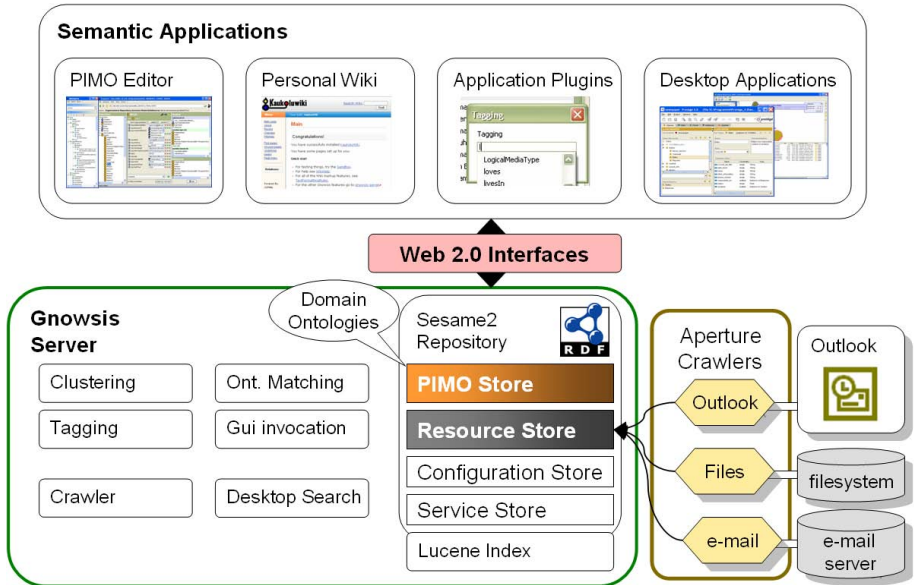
Semantic Applications

PIMO Editor

Personal Wiki

Application Plugins

Desktop Applications

Tagging

Tagging

LogicalMediaType

loves

livesIn

Web 2.0 Interfaces

Gnowsis Server

Domain Ontologies

Sesame2 Repository

RDF

Clustering

Ont. Matching

Tagging

Gui invocation

Crawler

Desktop Search

PIMO Store

Resource Store

Configuration Store

Service Store

Lucene Index

Aperture Crawlers

Outlook

Files

e-mail

Outlook

filesystem

e-mail server